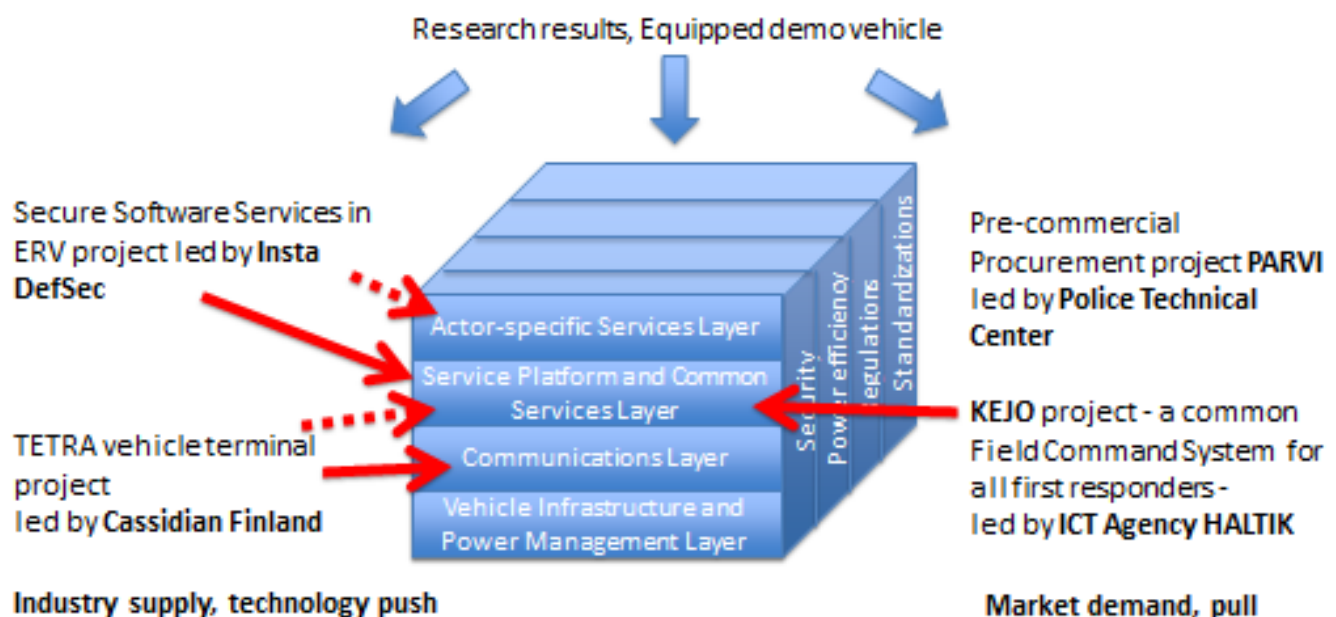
Research results, Equipped demo vehicle

Secure Software Services in ERV project led by Insta DefSec

TETRA vehicle terminal project led by Cassidian Finland

Actor-specific Services Layer

Service Platform and Common Services Layer

Communications Layer

Vehicle Infrastructure and Power Management Layer

Security

Power efficiency

Regulations

Standardizations

Pre-commercial Procurement project PARVI led by Police Technical Center

KEJO project - a common Field Command System for all first responders - led by ICT Agency HALTIK

Industry supply, technology push

Market demand, pull